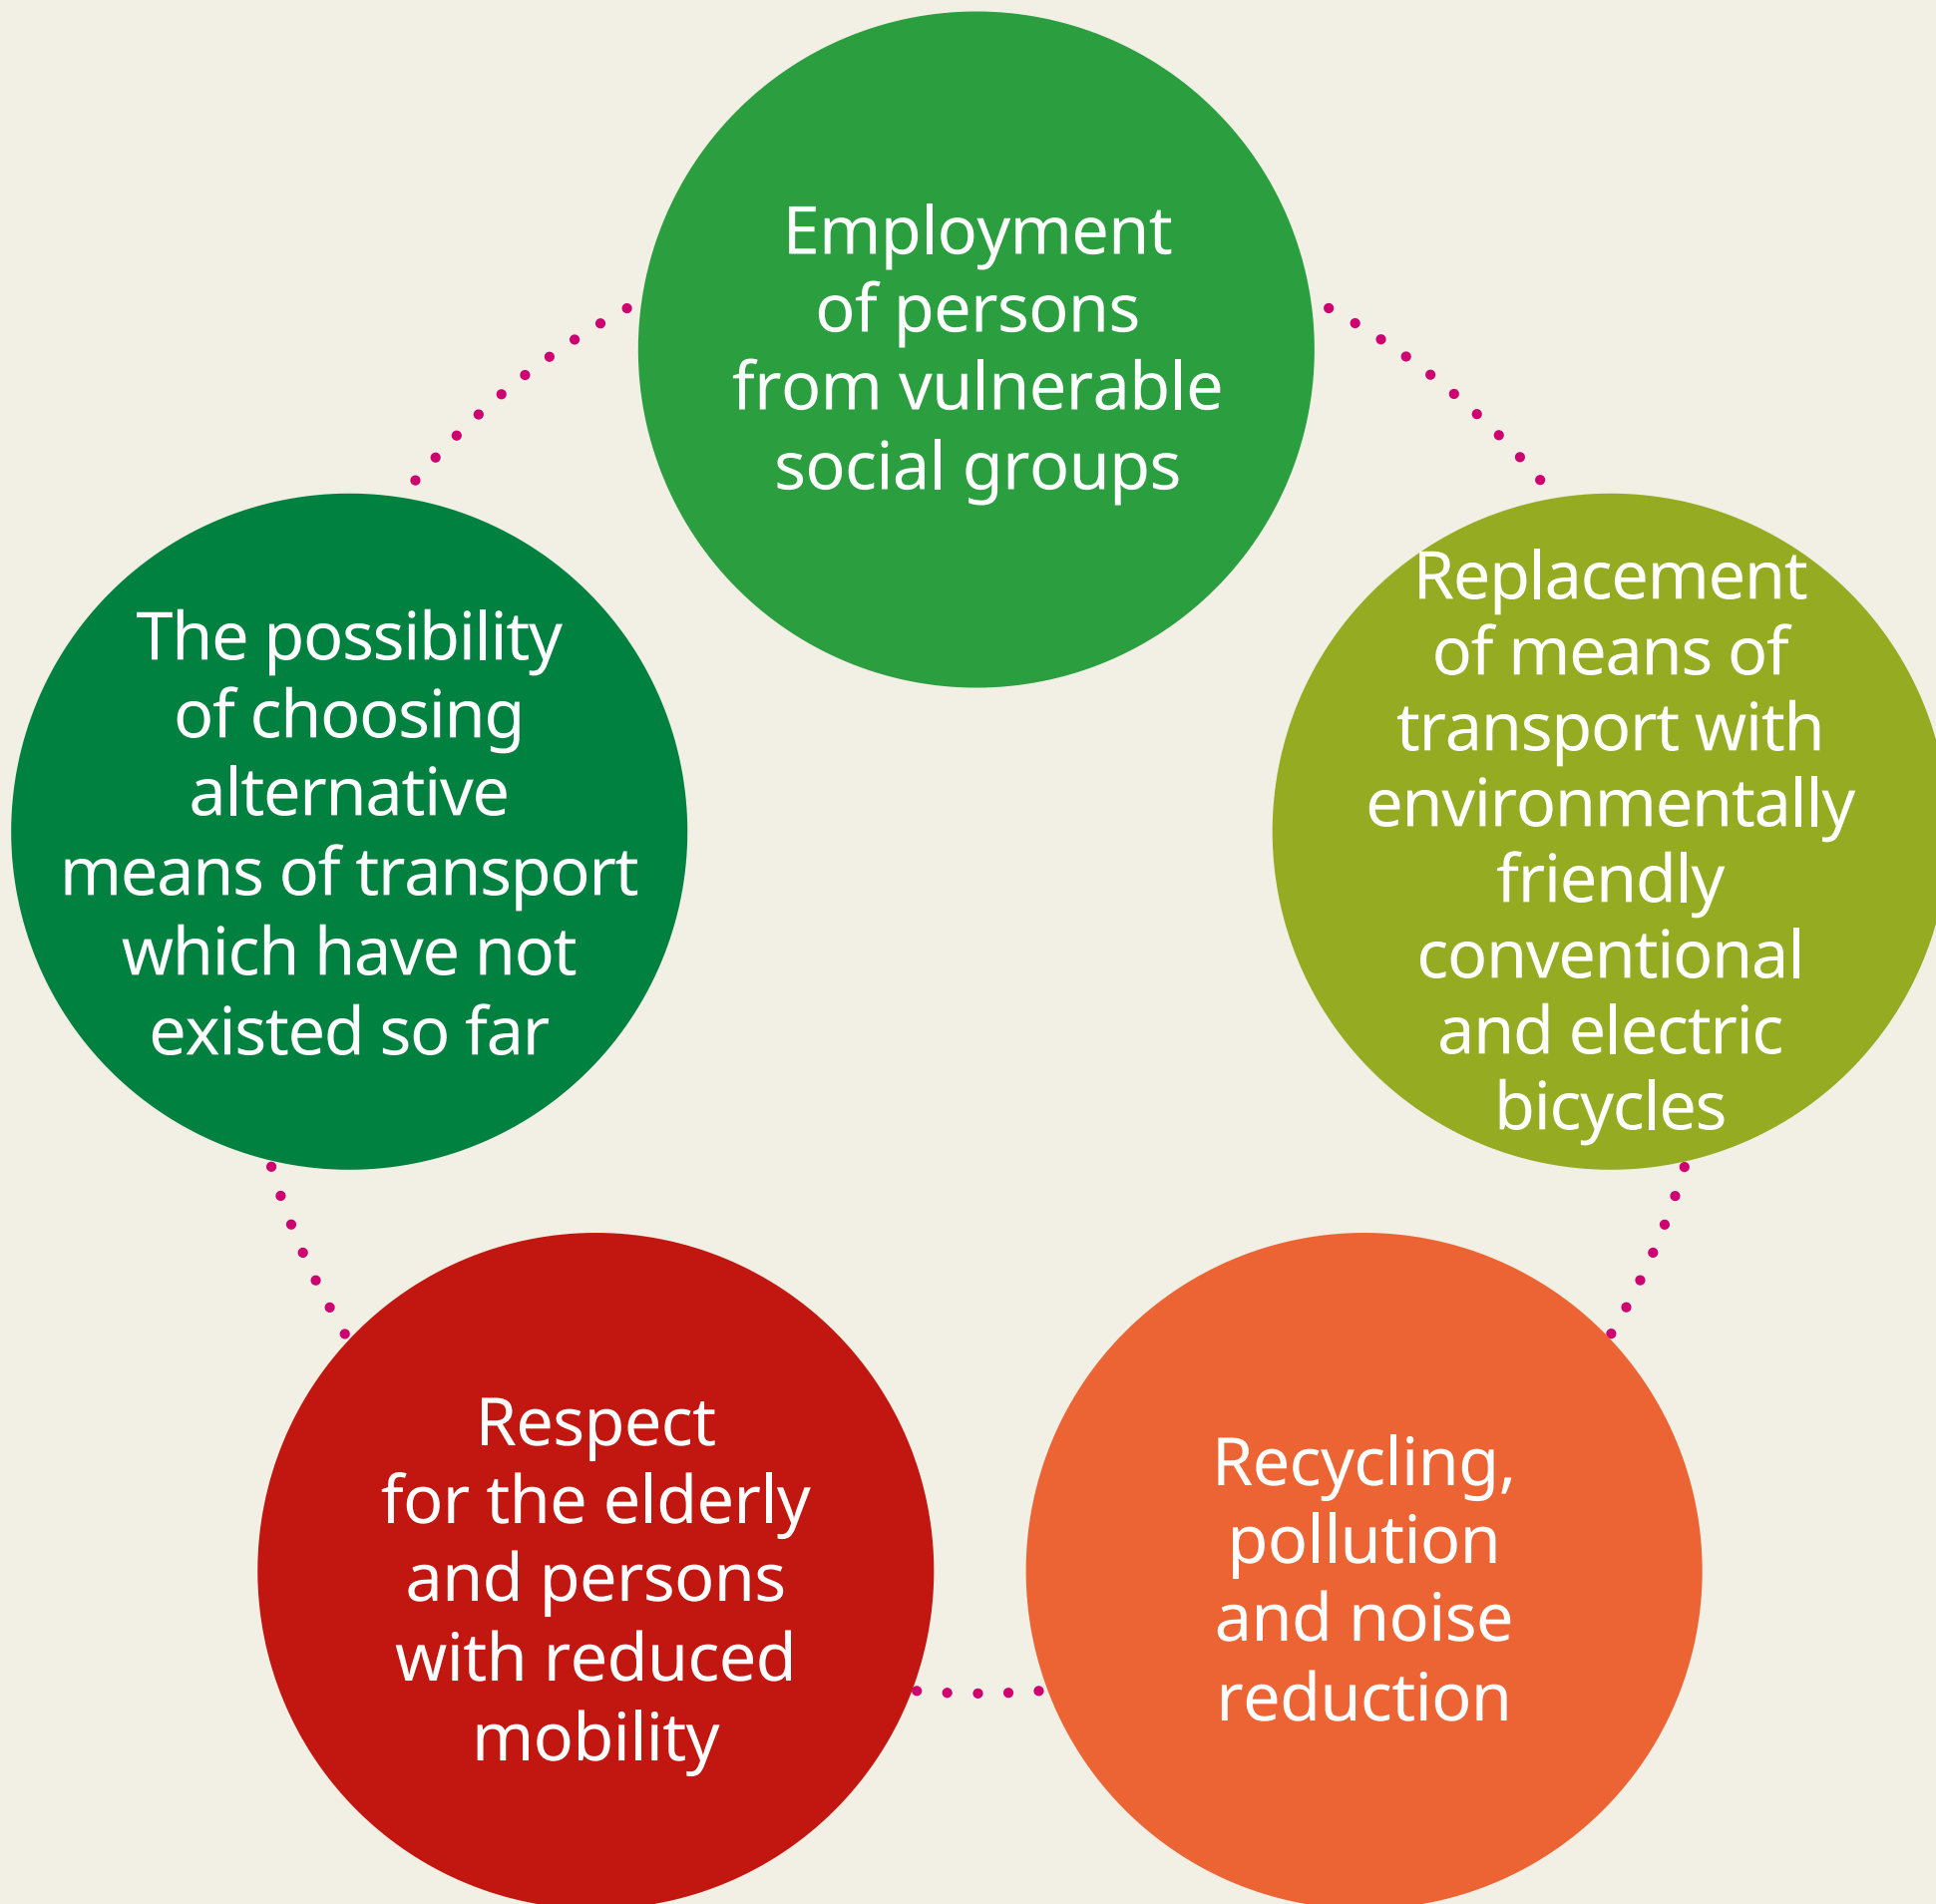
Employment of persons from vulnerable social groups

The possibility of choosing alternative means of transport which have not existed so far

Replacement of means of transport with environmentally friendly conventional and electric bicycles

Respect for the elderly and persons with reduced mobility

Recycling, pollution and noise reduction